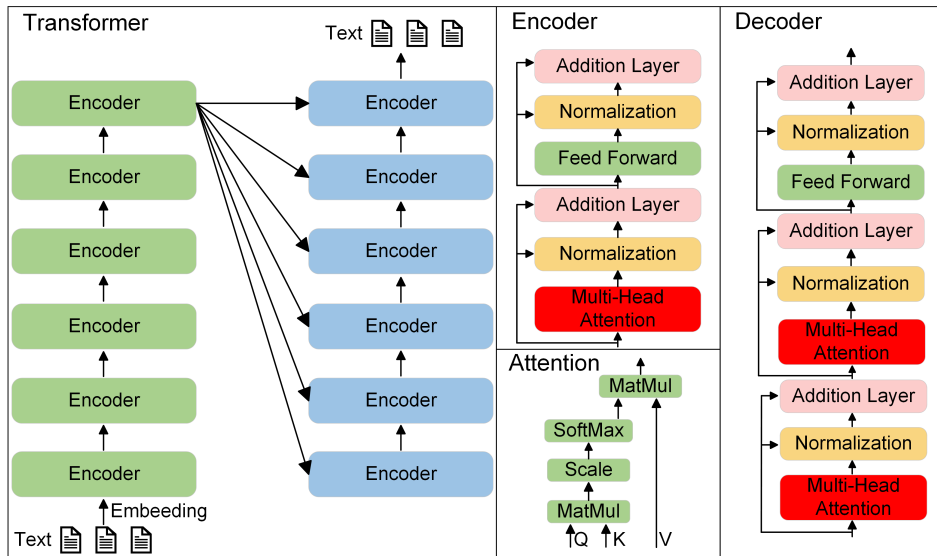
Transformer

Text

Encoder
Encoder
Encoder
Encoder
Encoder
Encoder

Embeeding

Text

Encoder
Encoder
Encoder
Encoder
Encoder
Encoder

Encoder

Addition Layer
Normalization
Feed Forward
Addition Layer
Normalization
Multi-Head Attention

Attention

MatMul
SoftMax
Scale
MatMul
Q
K
V

Decoder

Addition Layer
Normalization
Feed Forward
Addition Layer
Normalization
Multi-Head Attention
Addition Layer
Normalization
Multi-Head Attention